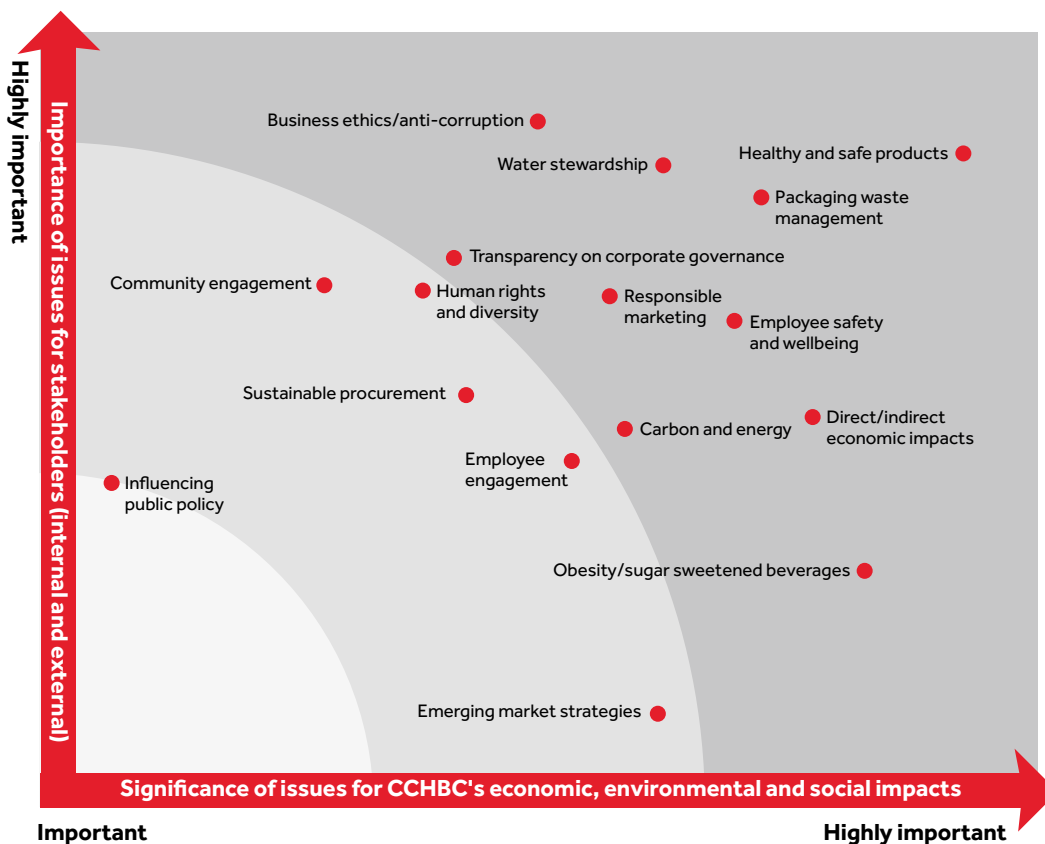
Highly important

Importance of issues for stakeholders (internal and external)

Business ethics/anti-corruption

Water stewardship

Healthy and safe products

Packaging waste management

Transparency on corporate governance

Community engagement

Human rights and diversity

Responsible marketing

Employee safety and wellbeing

Sustainable procurement

Carbon and energy

Direct/indirect economic impacts

Employee engagement

Influencing public policy

Obesity/sugar sweetened beverages

Emerging market strategies

Significance of issues for CCHBC's economic, environmental and social impacts

Important

Highly important